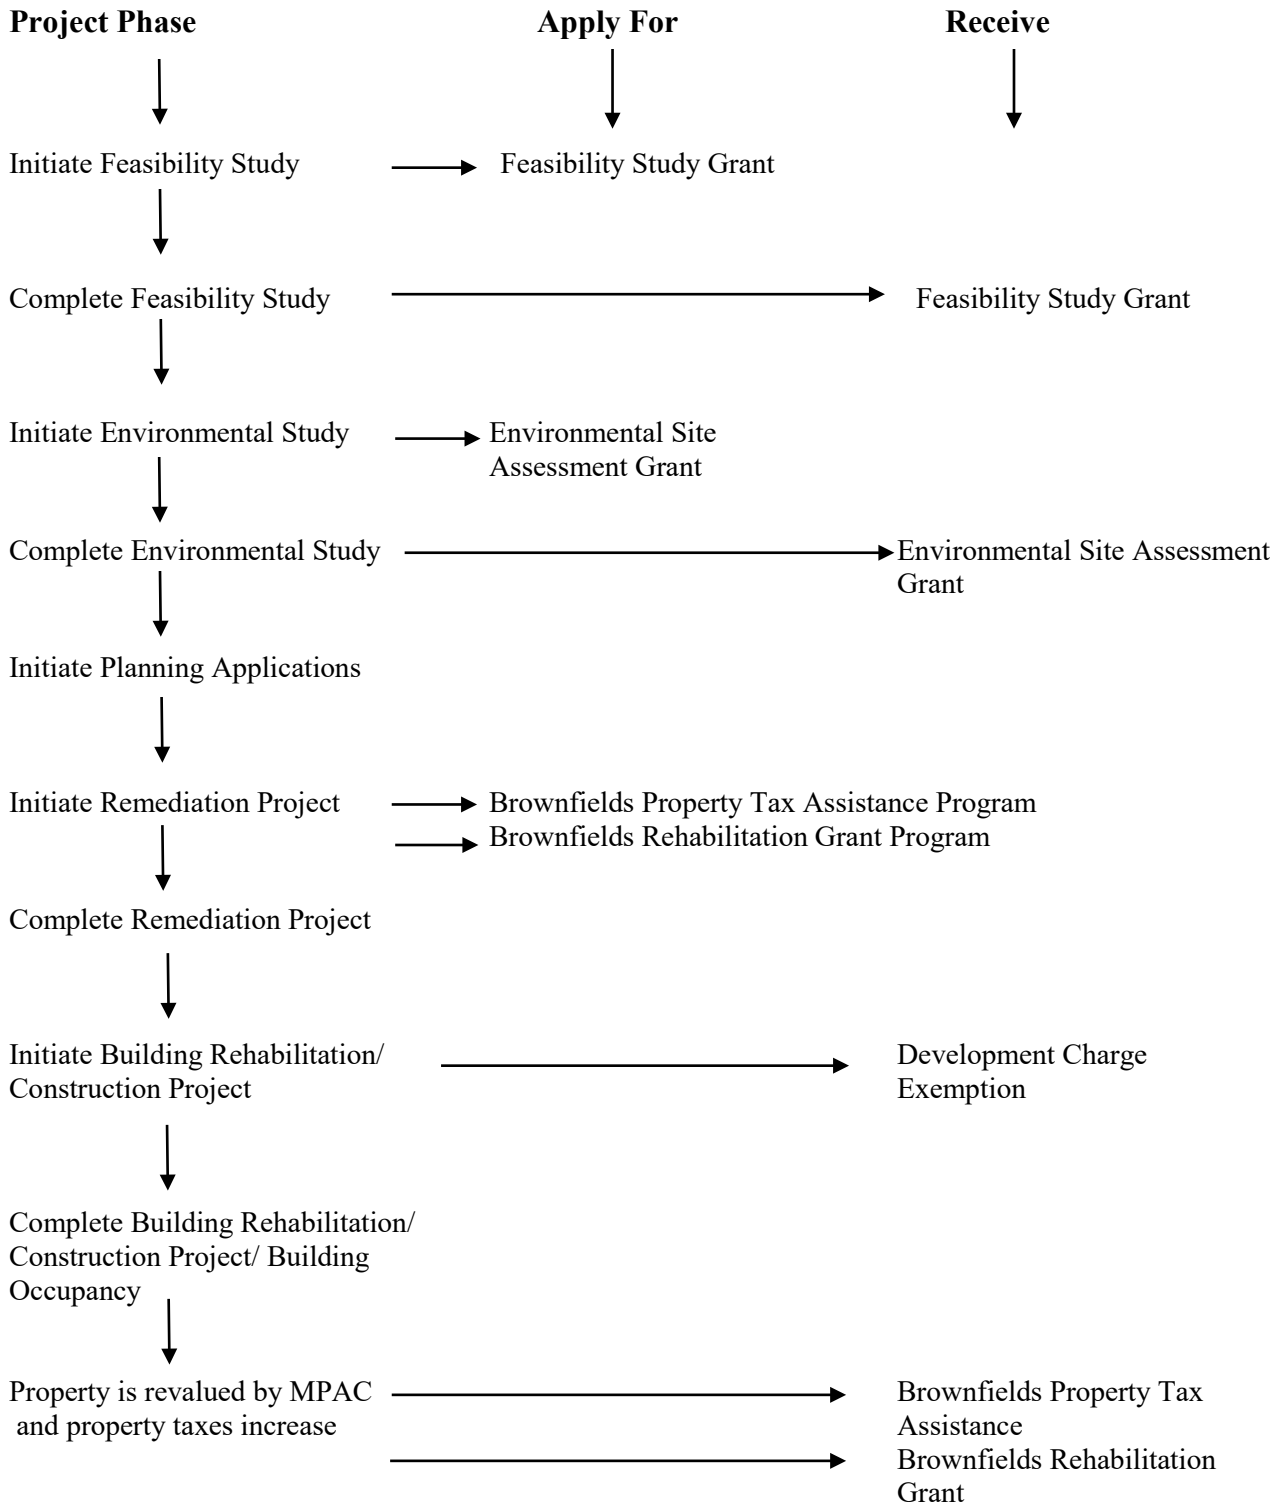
**Project Phase** | **Apply For** | **Receive**

Initiate Feasibility Study → Feasibility Study Grant

Complete Feasibility Study → Feasibility Study Grant

Initiate Environmental Study → Environmental Site Assessment Grant

Complete Environmental Study → Environmental Site Assessment Grant

Initiate Planning Applications

Initiate Remediation Project → Brownfields Property Tax Assistance Program
→ Brownfields Rehabilitation Grant Program

Complete Remediation Project

Initiate Building Rehabilitation/ Construction Project → Development Charge Exemption

Complete Building Rehabilitation/ Construction Project/ Building Occupancy

Property is revalued by MPAC and property taxes increase → Brownfields Property Tax Assistance
→ Brownfields Rehabilitation Grant